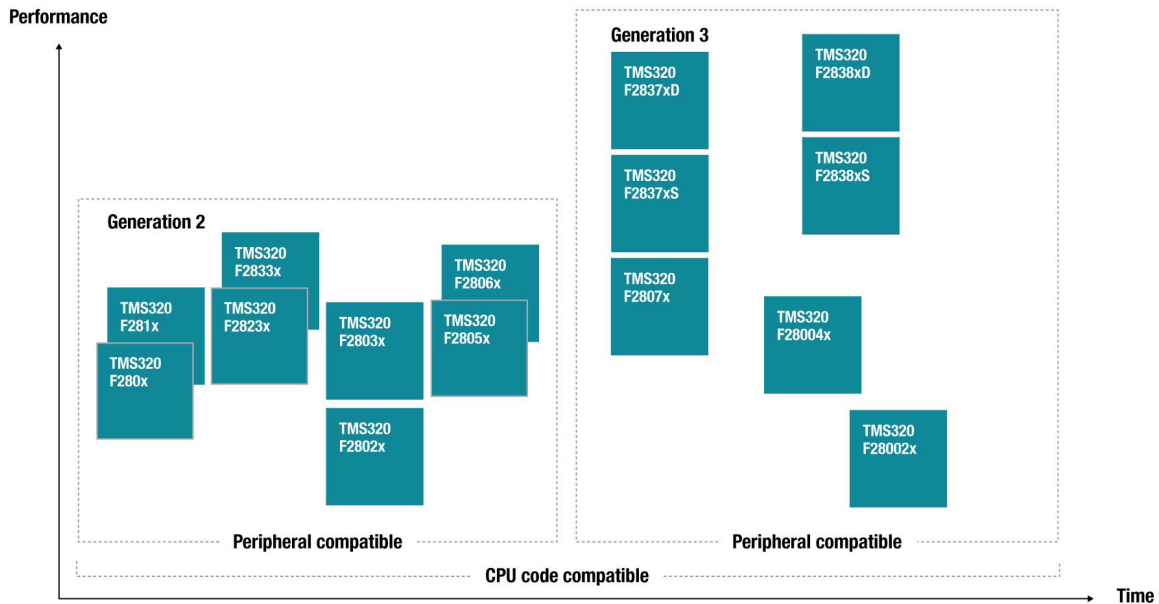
Performance

Generation 3

TMS320
F2837xD

TMS320
F2838xD

TMS320
F2837xS

TMS320
F2838xS

TMS320
F2807x

TMS320
F28004x

TMS320
F28002x

Generation 2

TMS320
F2833x

TMS320
F2806x

TMS320
F281x

TMS320
F2823x

TMS320
F2803x

TMS320
F2805x

TMS320
F280x

TMS320
F2802x

Peripheral compatible

Peripheral compatible

CPU code compatible

Time